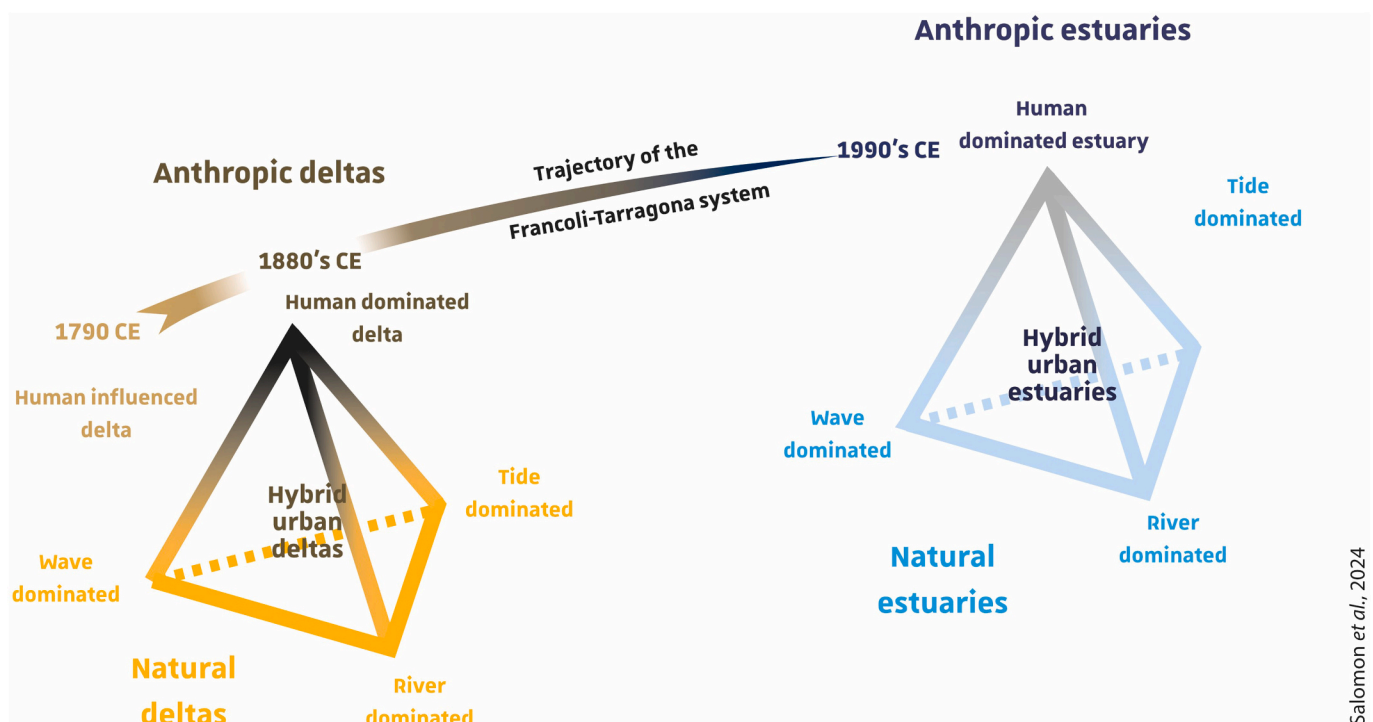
Anthropic estuaries

Human dominated estuary

1990's CE

Trajectory of the Francoli-Tarragona system

Anthropic deltas

Tide dominated

1880's CE

Human dominated delta

1790 CE

Hybrid urban estuaries

Human influenced delta

Wave dominated

Tide dominated

Hybrid urban deltas

Wave dominated

River dominated

Natural estuaries

Natural deltas

River dominated

Salomon et al., 2024